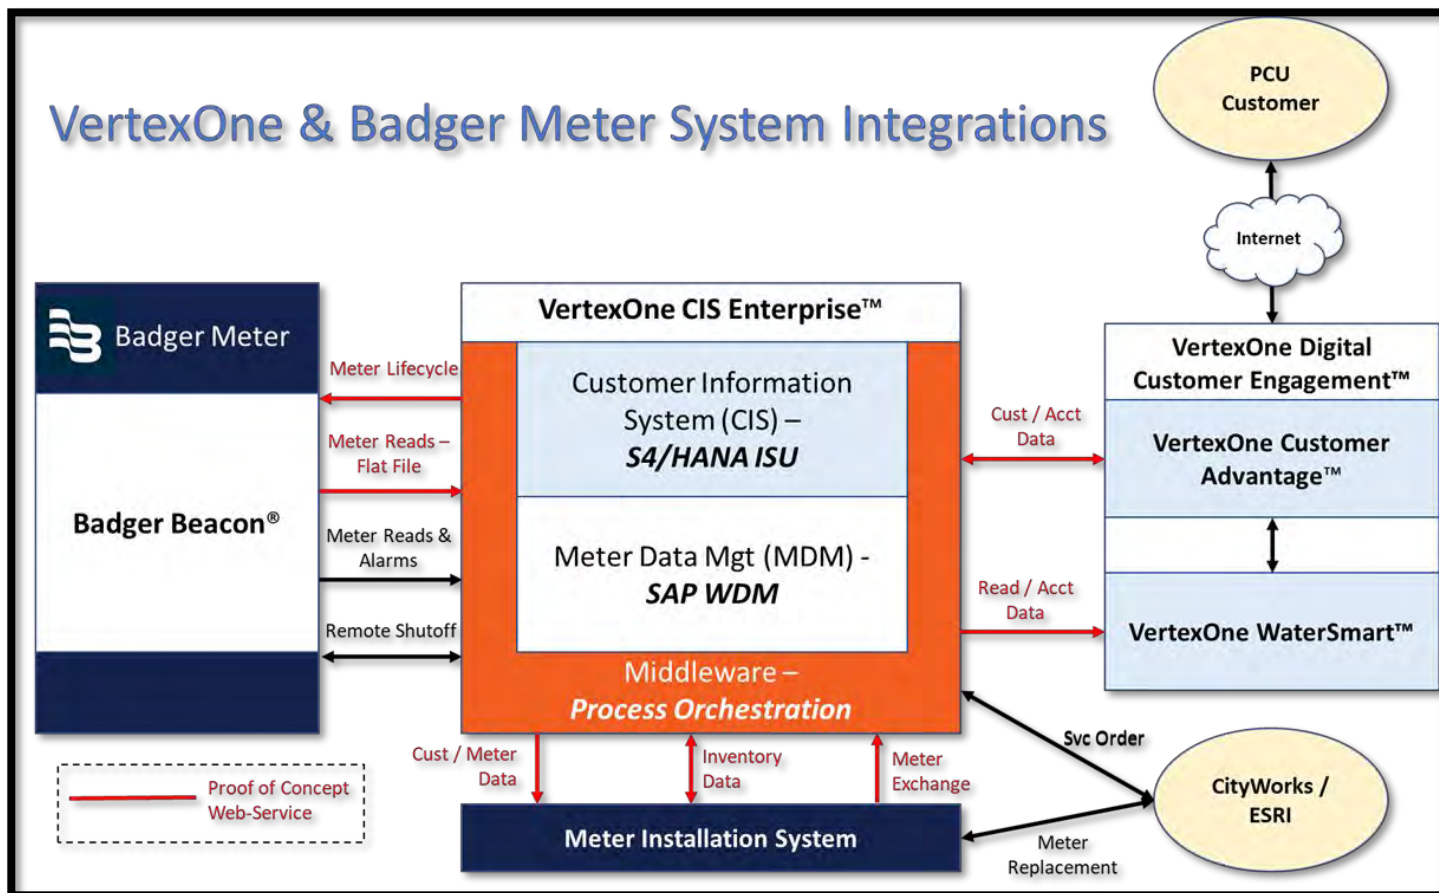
VertexOne & Badger Meter System Integrations

PCU Customer

Internet

Badger Meter

Badger Beacon®

VertexOne CIS Enterprise™

Customer Information System (CIS) – *S4/HANA ISU*

Meter Data Mgt (MDM) - *SAP WDM*

Middleware – *Process Orchestration*

Meter Lifecycle

Meter Reads – Flat File

Meter Reads & Alarms

Remote Shutoff

VertexOne Digital Customer Engagement™

VertexOne Customer Advantage™

VertexOne WaterSmart™

Cust / Acct Data

Read / Acct Data

Svc Order

CityWorks / ESRI

Cust / Meter Data

Inventory Data

Meter Exchange

Meter Installation System

Meter Replacement

Proof of Concept Web-Service